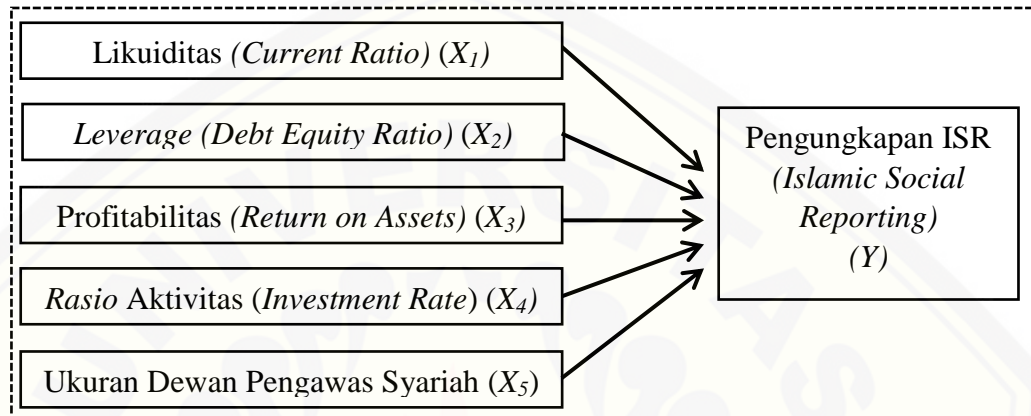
Likuiditas (Current Ratio) ($X_1$)

Leverage (Debt Equity Ratio) ($X_2$)

Profitabilitas (Return on Assets) ($X_3$)

Rasio Aktivitas (Investment Rate) ($X_4$)

Ukuran Dewan Pengawas Syariah ($X_5$)

Pengungkapan ISR (Islamic Social Reporting) (Y)